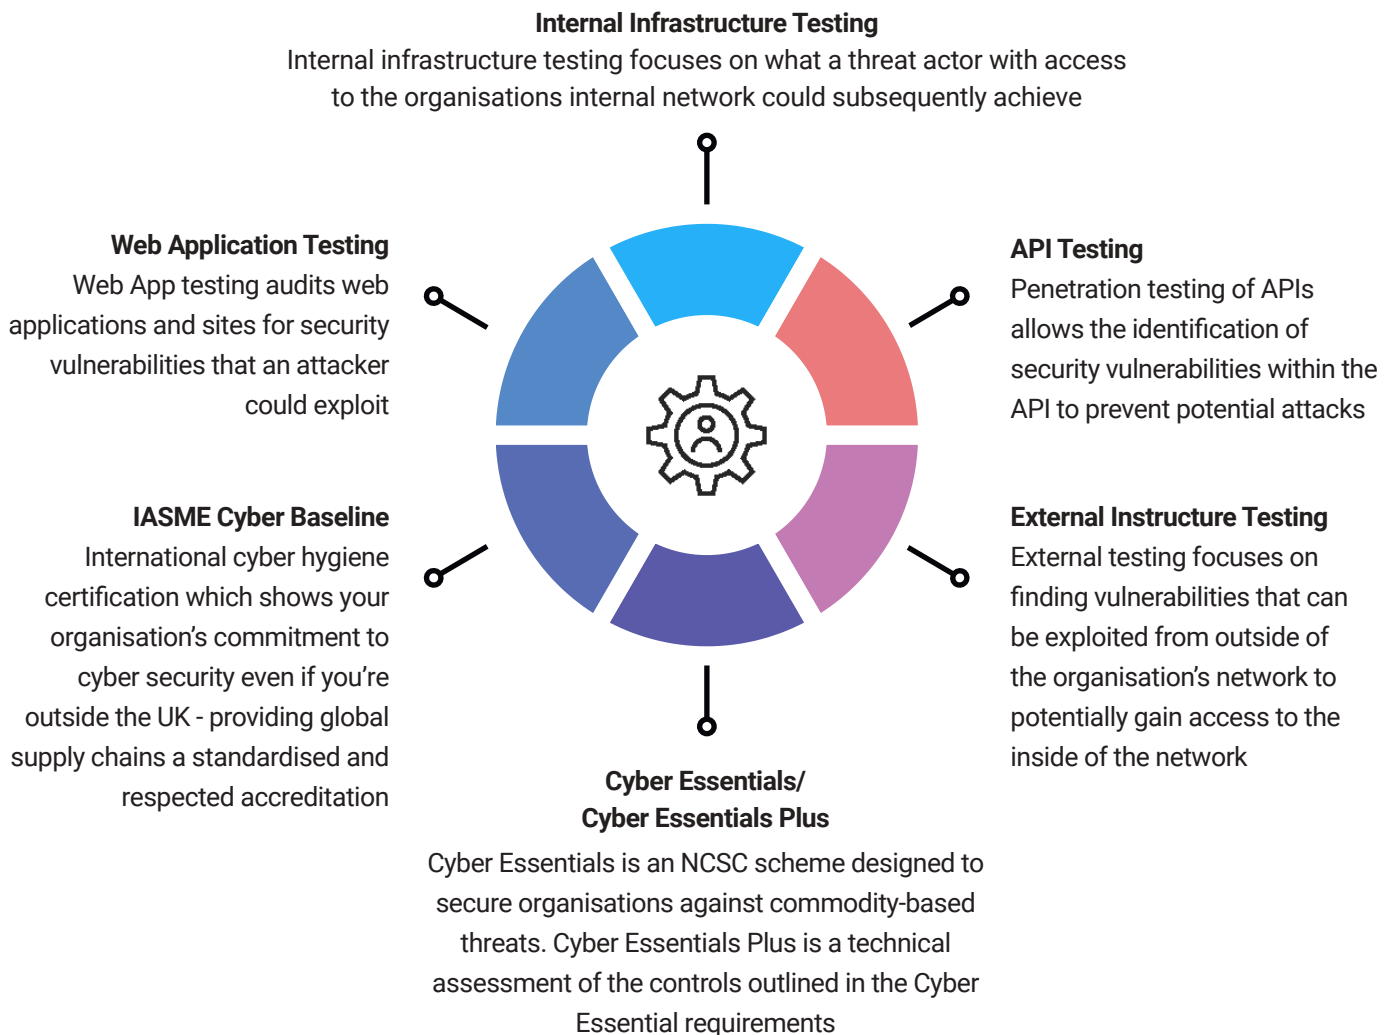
**Internal Infrastructure Testing**
Internal infrastructure testing focuses on what a threat actor with access to the organisations internal network could subsequently achieve

**Web Application Testing**
Web App testing audits web applications and sites for security vulnerabilities that an attacker could exploit

**API Testing**
Penetration testing of APIs allows the identification of security vulnerabilities within the API to prevent potential attacks

**IASME Cyber Baseline**
International cyber hygiene certification which shows your organisation's commitment to cyber security even if you're outside the UK - providing global supply chains a standardised and respected accreditation

**External Instructure Testing**
External testing focuses on finding vulnerabilities that can be exploited from outside of the organisation's network to potentially gain access to the inside of the network

**Cyber Essentials/ Cyber Essentials Plus**
Cyber Essentials is an NCSC scheme designed to secure organisations against commodity-based threats. Cyber Essentials Plus is a technical assessment of the controls outlined in the Cyber Essential requirements